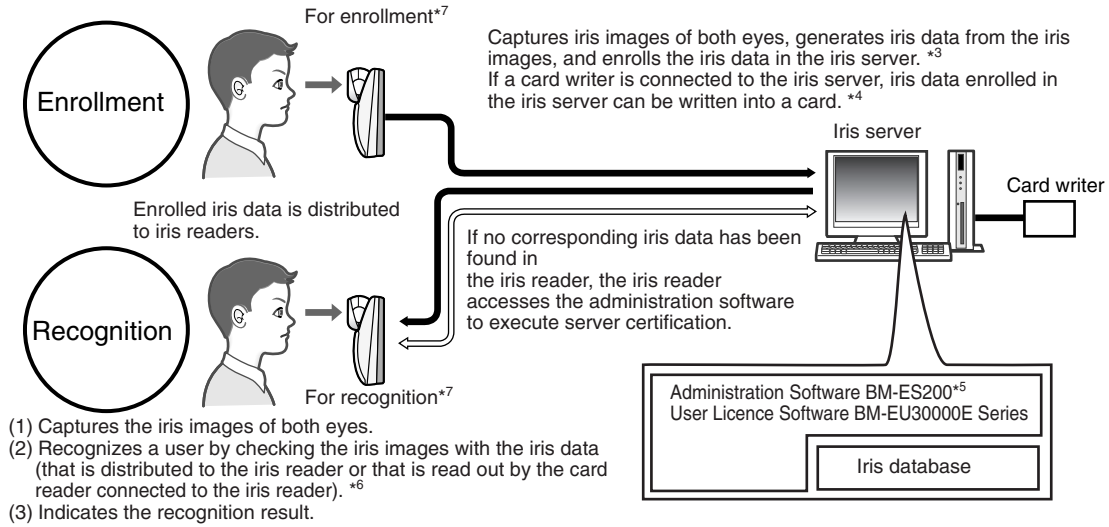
For enrollment$^{*7}$

Captures iris images of both eyes, generates iris data from the iris images, and enrolls the iris data in the iris server. $^{*3}$
If a card writer is connected to the iris server, iris data enrolled in the iris server can be written into a card. $^{*4}$

Enrollment

Iris server

Card writer

Enrolled iris data is distributed to iris readers.

If no corresponding iris data has been found in
the iris reader, the iris reader accesses the administration software to execute server certification.

Recognition

For recognition$^{*7}$

Administration Software BM-ES200$^{*5}$
User Licence Software BM-EU30000E Series

Iris database

(1) Captures the iris images of both eyes.
(2) Recognizes a user by checking the iris images with the iris data (that is distributed to the iris reader or that is read out by the card reader connected to the iris reader). $^{*6}$
(3) Indicates the recognition result.